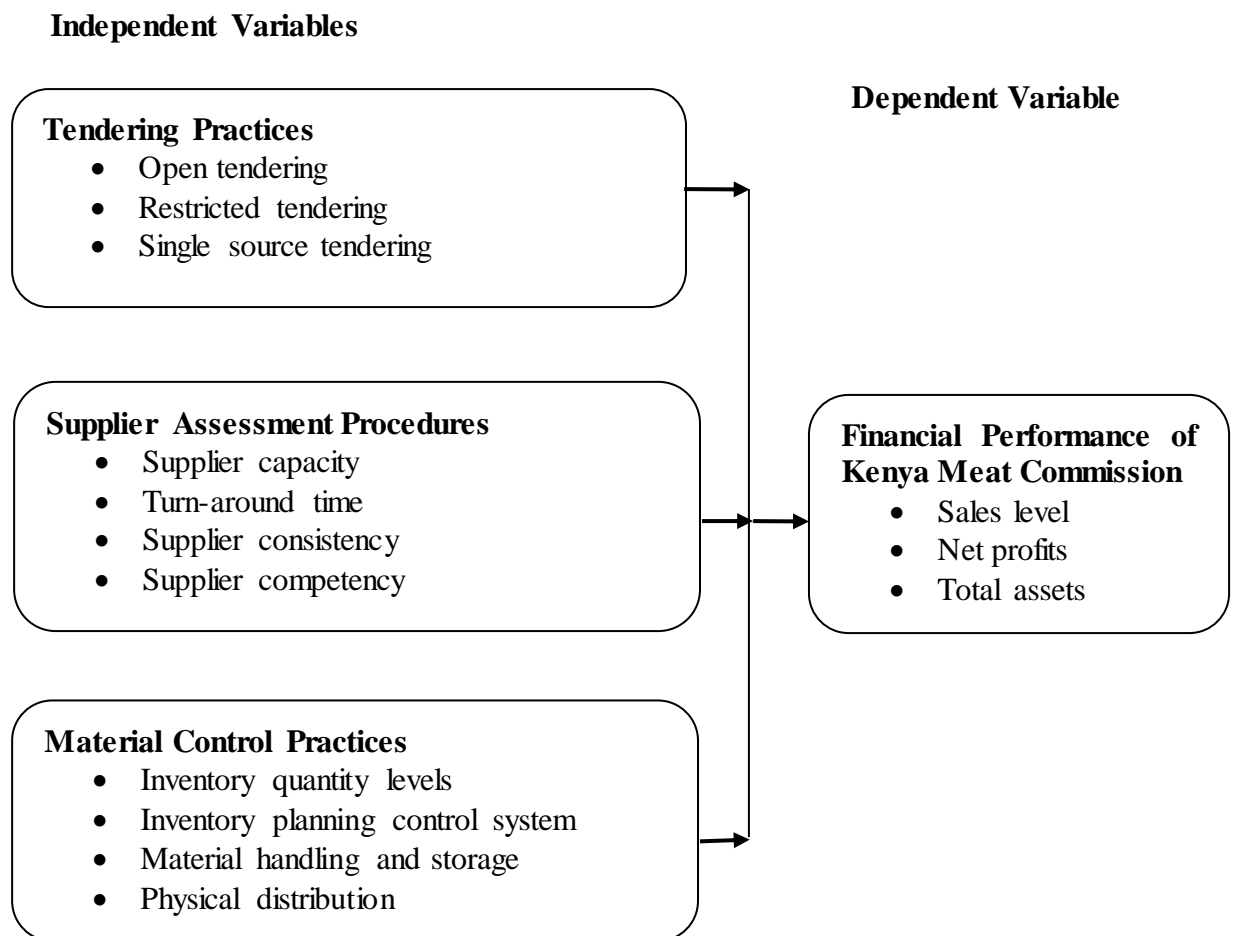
Independent Variables

Dependent Variable

Tendering Practices
- Open tendering
- Restricted tendering
- Single source tendering

Supplier Assessment Procedures
- Supplier capacity
- Turn-around time
- Supplier consistency
- Supplier competency

Financial Performance of Kenya Meat Commission
- Sales level
- Net profits
- Total assets

Material Control Practices
- Inventory quantity levels
- Inventory planning control system
- Material handling and storage
- Physical distribution